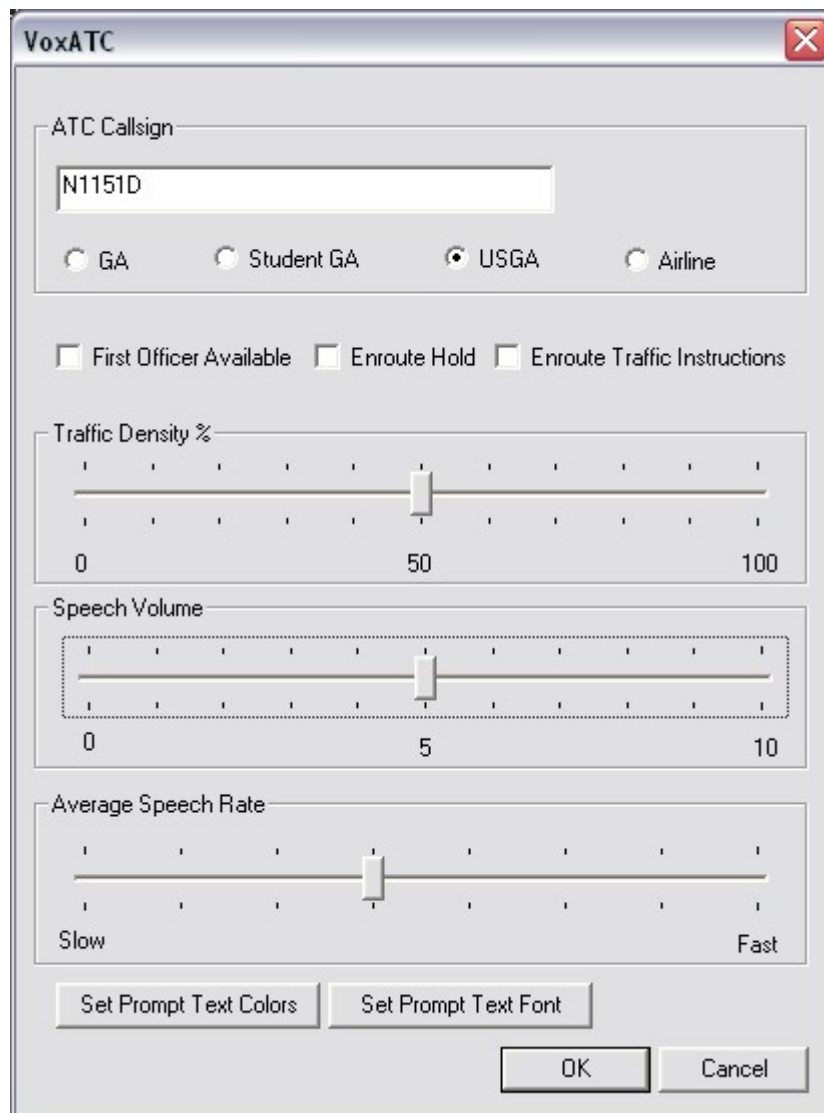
VoxATC

ATC Callsign

N1151D

GA Student GA USGA Airline

First Officer Available Enroute Hold Enroute Traffic Instructions

Traffic Density %

0 50 100

Speech Volume

0 5 10

Average Speech Rate

Slow Fast

Set Prompt Text Colors Set Prompt Text Font

OK Cancel